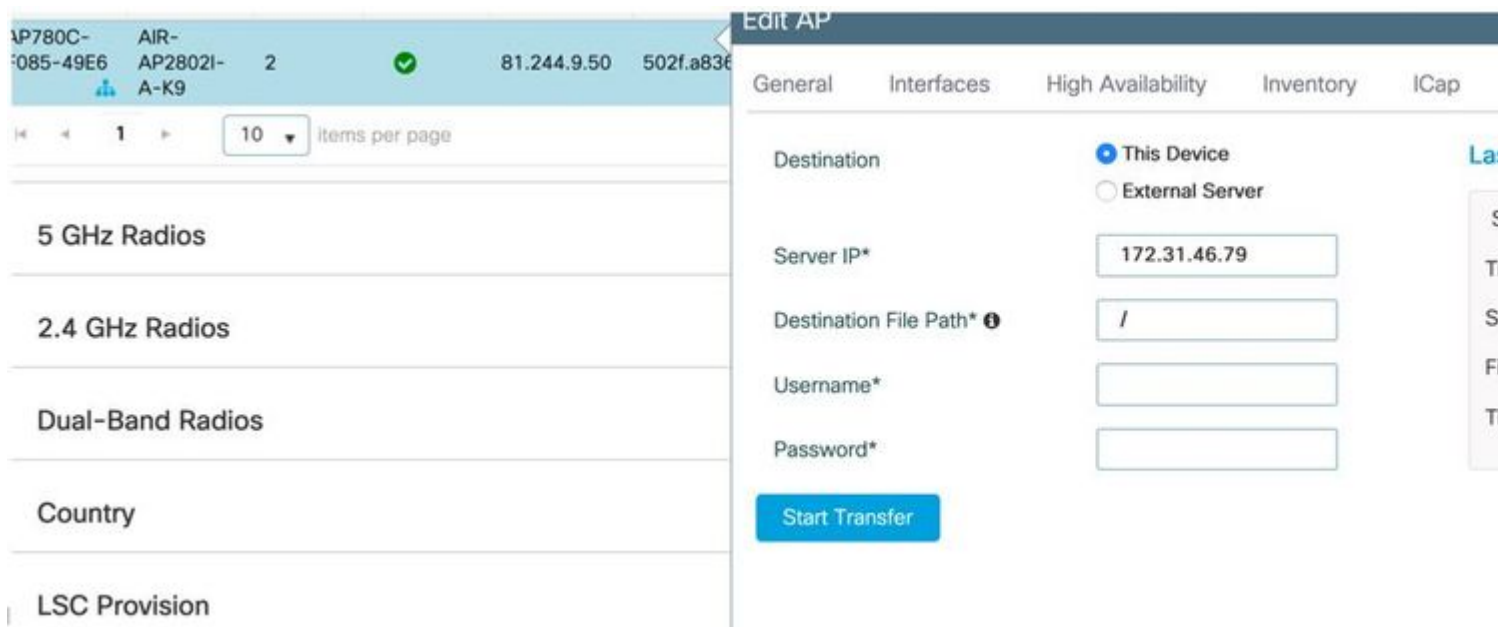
AP780C-F085-49E6 AIR-AP2802I-A-K9 2 81.244.9.50 502f.a836

1 10 items per page

5 GHz Radios

2.4 GHz Radios

Dual-Band Radios

Country

LSC Provision

Edit AP

General Interfaces High Availability Inventory ICap

Destination
This Device
External Server

Server IP* 172.31.46.79

Destination File Path* /

Username*

Password*

Start Transfer

La
S
T
S
F
T